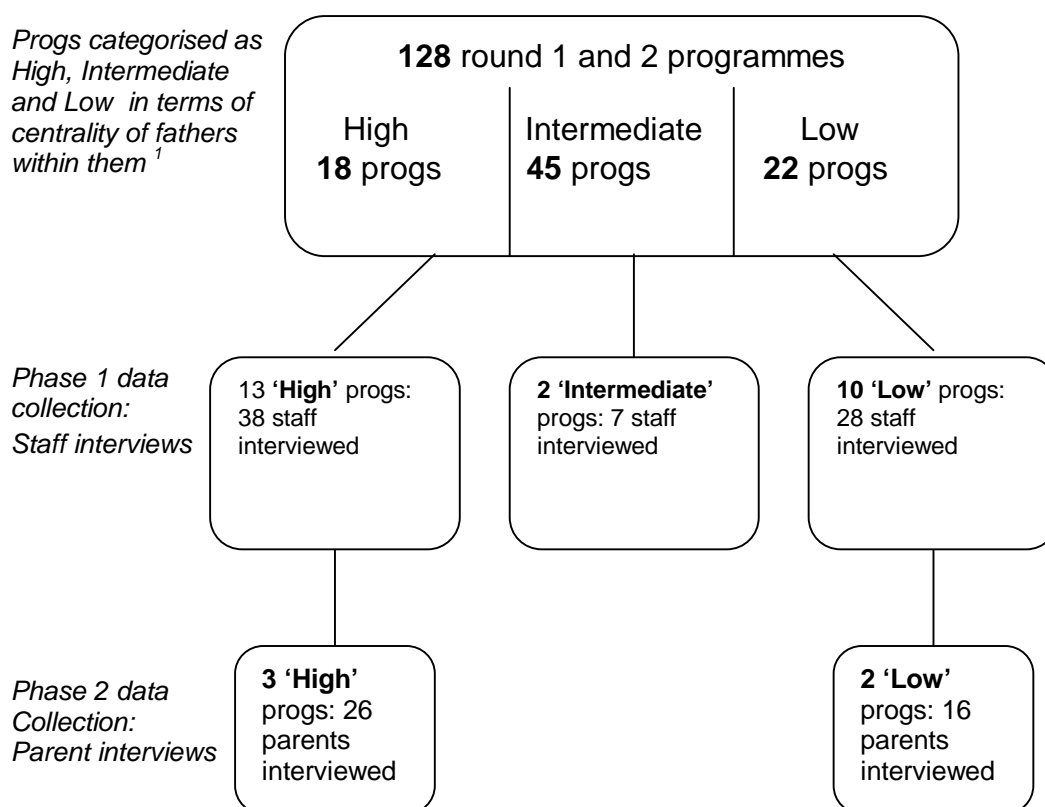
Progs categorised as High, Intermediate and Low in terms of centrality of fathers within them $^1$

**128** round 1 and 2 programmes

High
**18** progs

Intermediate
**45** progs

Low
**22** progs

Phase 1 data collection: Staff interviews

13 **'High'** progs: 38 staff interviewed

**2 'Intermediate'** progs: 7 staff interviewed

**10 'Low'** progs: 28 staff interviewed

Phase 2 data Collection: Parent interviews

**3 'High'** progs: 26 parents interviewed

**2 'Low'** progs: 16 parents interviewed